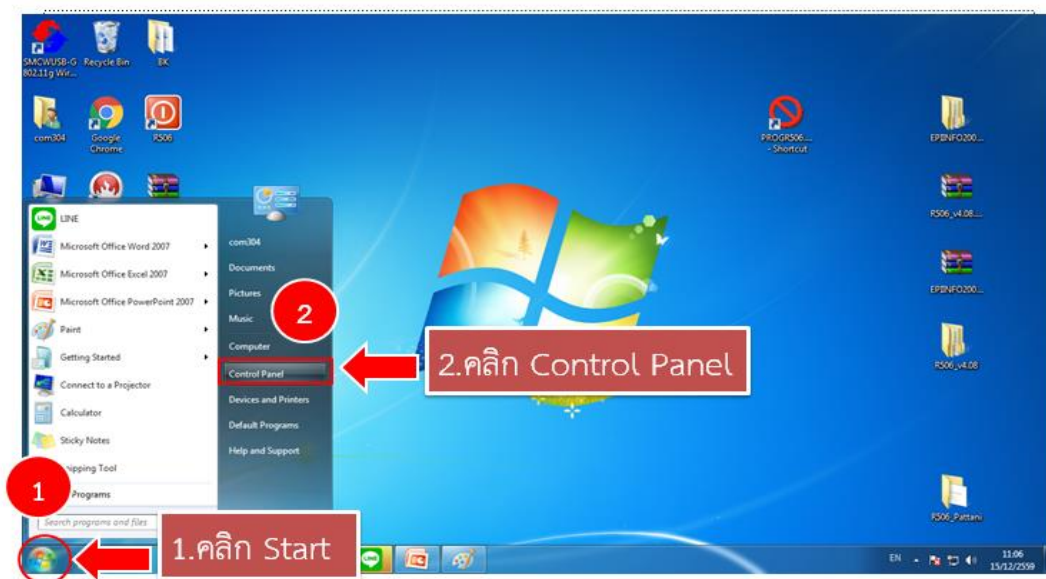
SMCWUSB-G 802.11g Wir...
Recycle Bin
BK
com304
Google Chrome
R506
PROGR506... - Shortcut
EPIINFO200...
R506_v4.08....
EPIINFO200...
R506_v4.08
R506_Pattani

LINE
Microsoft Office Word 2007
Microsoft Office Excel 2007
Microsoft Office PowerPoint 2007
Paint
Getting Started
Connect to a Projector
Calculator
Sticky Notes
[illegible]ipping Tool
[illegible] Programs
Search programs and files

com304
Documents
Pictures
Music
Computer
Control Panel
Devices and Printers
Default Programs
Help and Support

2
2.คลิก Control Panel
1
1.คลิก Start

EN
11:06
15/12/2559